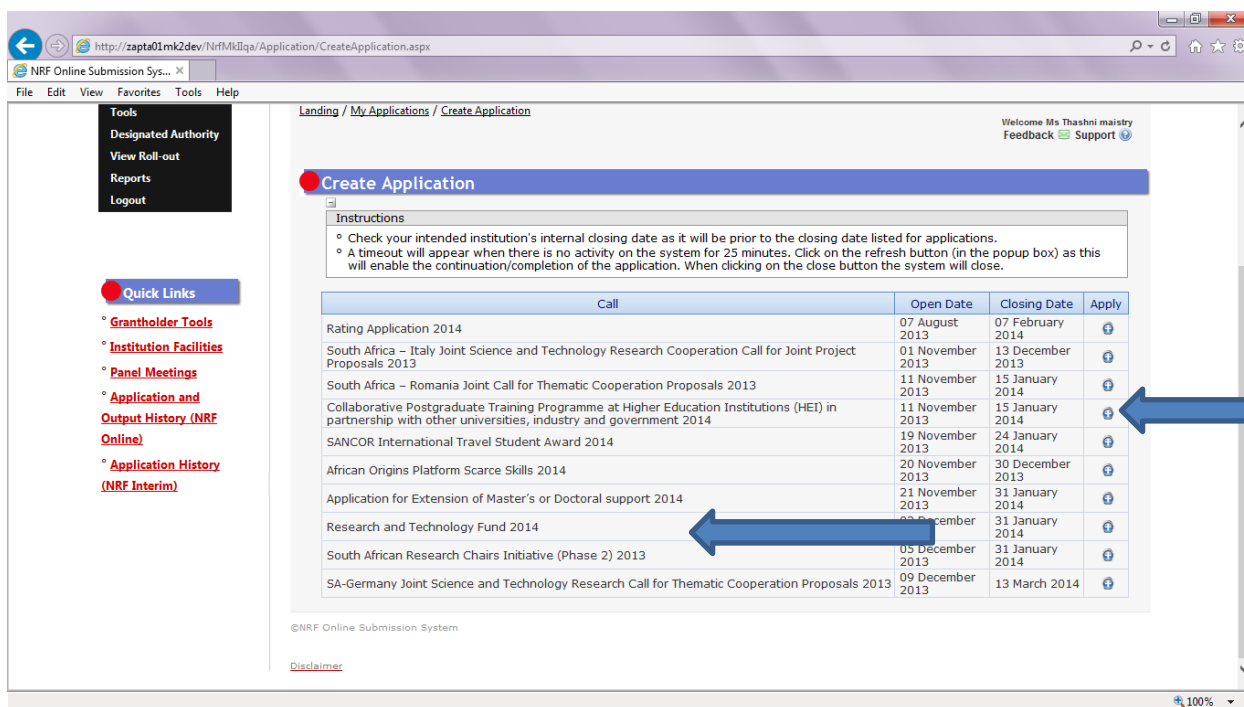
http://zapta01mk2dev/NrfMkIlqa/Application/CreateApplication.aspx

NRF Online Submission Sys... ×

File Edit View Favorites Tools Help

Tools
Designated Authority
View Roll-out
Reports
Logout

Quick Links

° Grantholder Tools
° Institution Facilities
° Panel Meetings
° Application and Output History (NRF Online)
° Application History (NRF Interim)

Landing / My Applications / Create Application

Welcome Ms Thashni maistry
Feedback Support

Create Application

Instructions
° Check your intended institution's internal closing date as it will be prior to the closing date listed for applications.
° A timeout will appear when there is no activity on the system for 25 minutes. Click on the refresh button (in the popup box) as this will enable the continuation/completion of the application. When clicking on the close button the system will close.

| Call | Open Date | Closing Date | Apply |
|---|---|---|---|
| Rating Application 2014 | 07 August 2013 | 07 February 2014 | |
| South Africa – Italy Joint Science and Technology Research Cooperation Call for Joint Project Proposals 2013 | 01 November 2013 | 13 December 2013 | |
| South Africa – Romania Joint Call for Thematic Cooperation Proposals 2013 | 11 November 2013 | 15 January 2014 | |
| Collaborative Postgraduate Training Programme at Higher Education Institutions (HEI) in partnership with other universities, industry and government 2014 | 11 November 2013 | 15 January 2014 | |
| SANCOR International Travel Student Award 2014 | 19 November 2013 | 24 January 2014 | |
| African Origins Platform Scarce Skills 2014 | 20 November 2013 | 30 December 2013 | |
| Application for Extension of Master's or Doctoral support 2014 | 21 November 2013 | 31 January 2014 | |
| Research and Technology Fund 2014 | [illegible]December 2013 | 31 January 2014 | |
| South African Research Chairs Initiative (Phase 2) 2013 | 05 December 2013 | 31 January 2014 | |
| SA-Germany Joint Science and Technology Research Call for Thematic Cooperation Proposals 2013 | 09 December 2013 | 13 March 2014 | |

©NRF Online Submission System

Disclaimer

100%